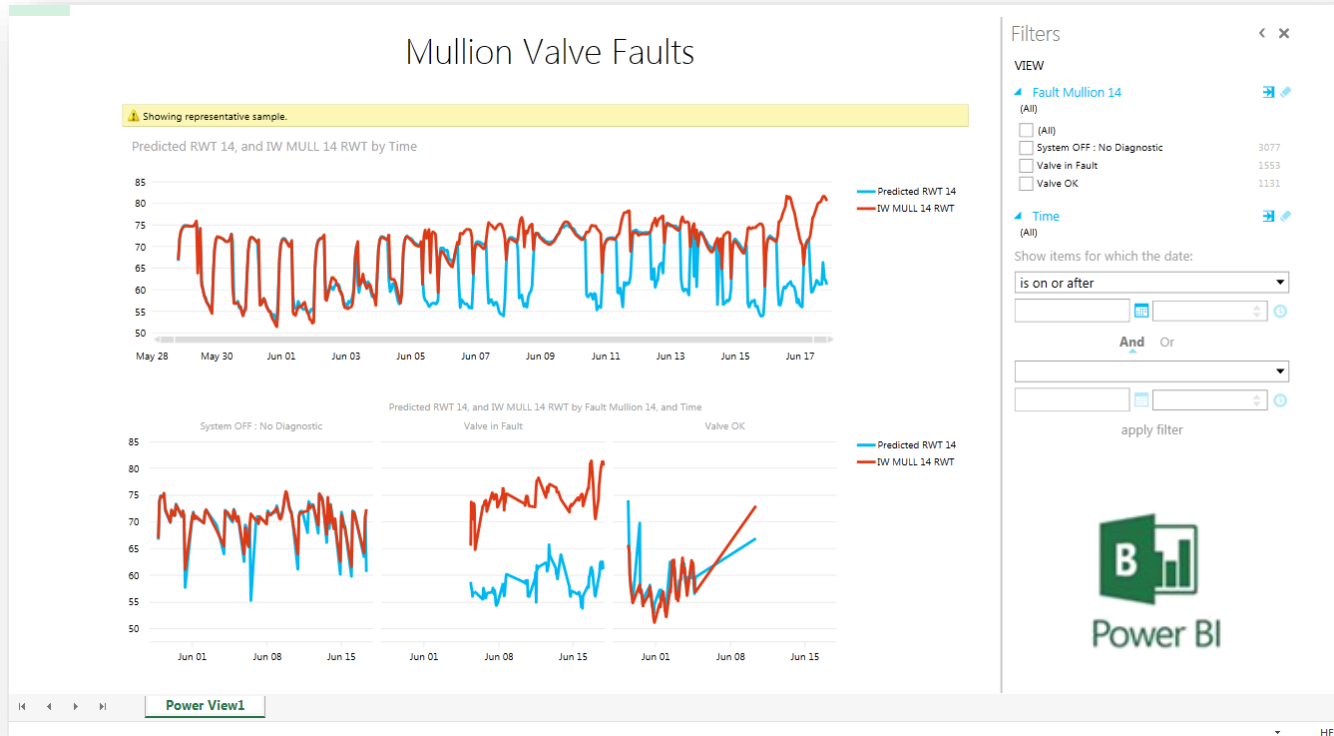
Mullion Valve Faults

Showing representative sample.

Predicted RWT 14, and IW MULL 14 RWT by Time

85
80
75
70
65
60
55
50

May 28 May 30 Jun 01 Jun 03 Jun 05 Jun 07 Jun 09 Jun 11 Jun 13 Jun 15 Jun 17

Predicted RWT 14
IW MULL 14 RWT

Predicted RWT 14, and IW MULL 14 RWT by Fault Mullion 14, and Time

System OFF : No Diagnostic
Valve in Fault
Valve OK

85
80
75
70
65
60
55
50

Jun 01 Jun 08 Jun 15
Jun 01 Jun 08 Jun 15
Jun 01 Jun 08 Jun 15

Predicted RWT 14
IW MULL 14 RWT

Filters
VIEW
Fault Mullion 14
(All)
(All)
System OFF : No Diagnostic 3077
Valve in Fault 1553
Valve OK 1131
Time
(All)
Show items for which the date:
is on or after
And Or
apply filter

Power BI

Power View1